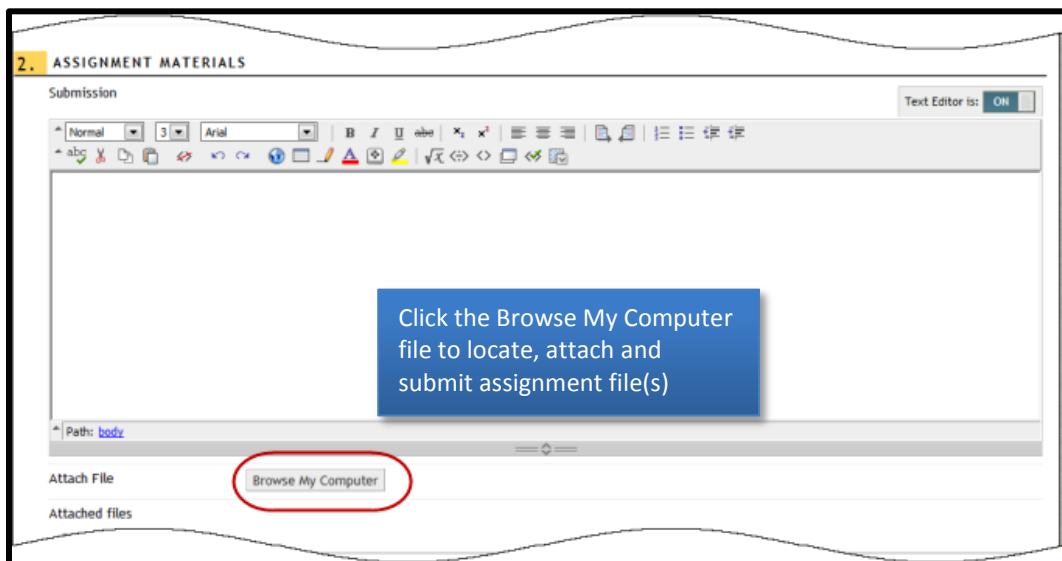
2. ASSIGNMENT MATERIALS

Submission

Text Editor is: ON

Normal 3 Arial

Click the Browse My Computer file to locate, attach and submit assignment file(s)

Path: body

Attach File

Browse My Computer

Attached files